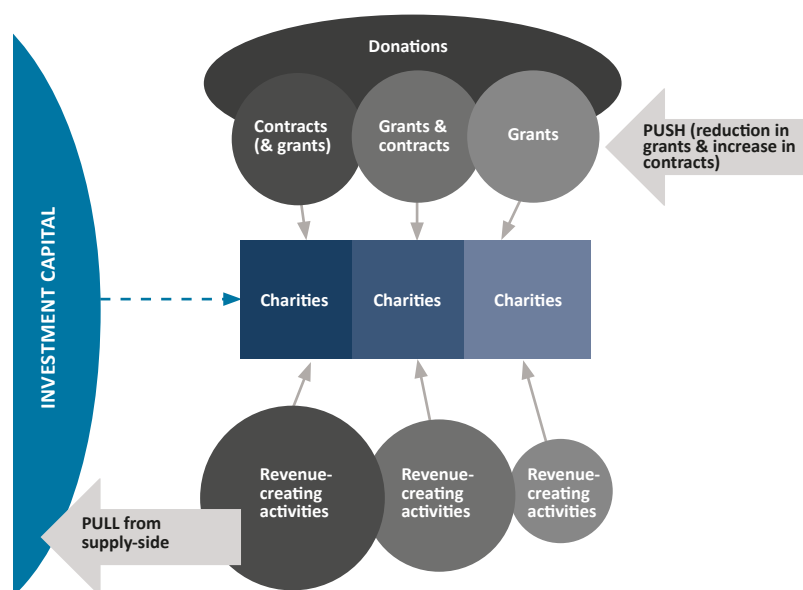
INVESTMENT CAPITAL

Donations

Contracts (& grants)

Grants & contracts

Grants

PUSH (reduction in grants & increase in contracts)

Charities

Charities

Charities

Revenue-creating activities

Revenue-creating activities

Revenue-creating activities

PULL from supply-side